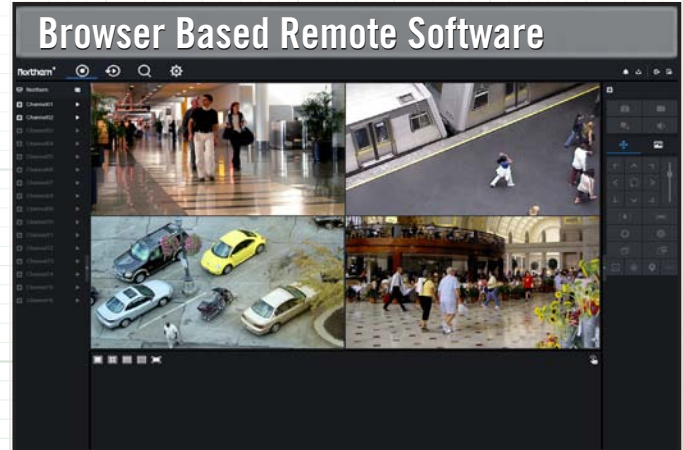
Browser Based Remote Software

Northern

Northern

Channel01

Channel02

Channel03

Channel04

Channel05

Channel06

Channel07

Channel08

Channel09

Channel10

Channel11

Channel12

Channel13

Channel14

Channel15

Channel16